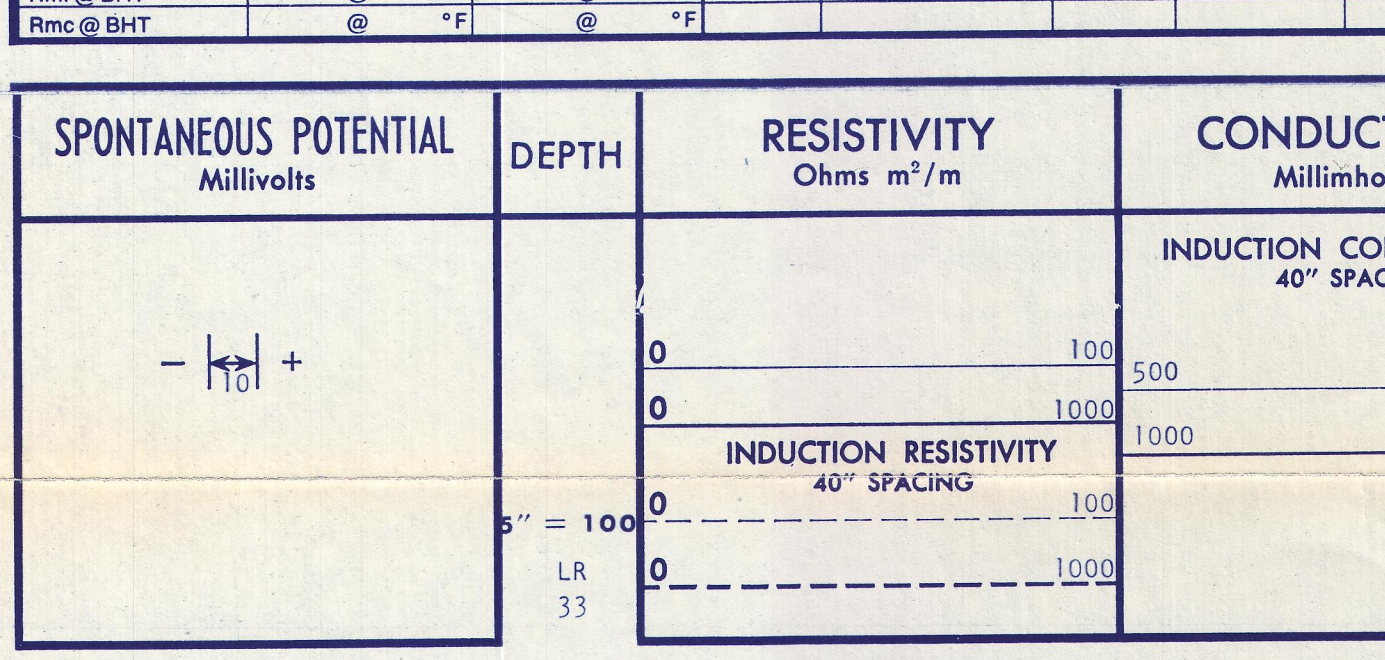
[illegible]
Rmc @ BHT | @ °F | @ °F

SPONTANEOUS POTENTIAL
Millivolts

– 10 +

DEPTH

5" = 100

LR
33

RESISTIVITY
Ohms $m^2/m$

0 100
0 1000

INDUCTION RESISTIVITY
40" SPACING

0 100
0 1000

CONDUC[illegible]
Millimho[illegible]

INDUCTION CO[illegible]
40" SPA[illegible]

500
1000